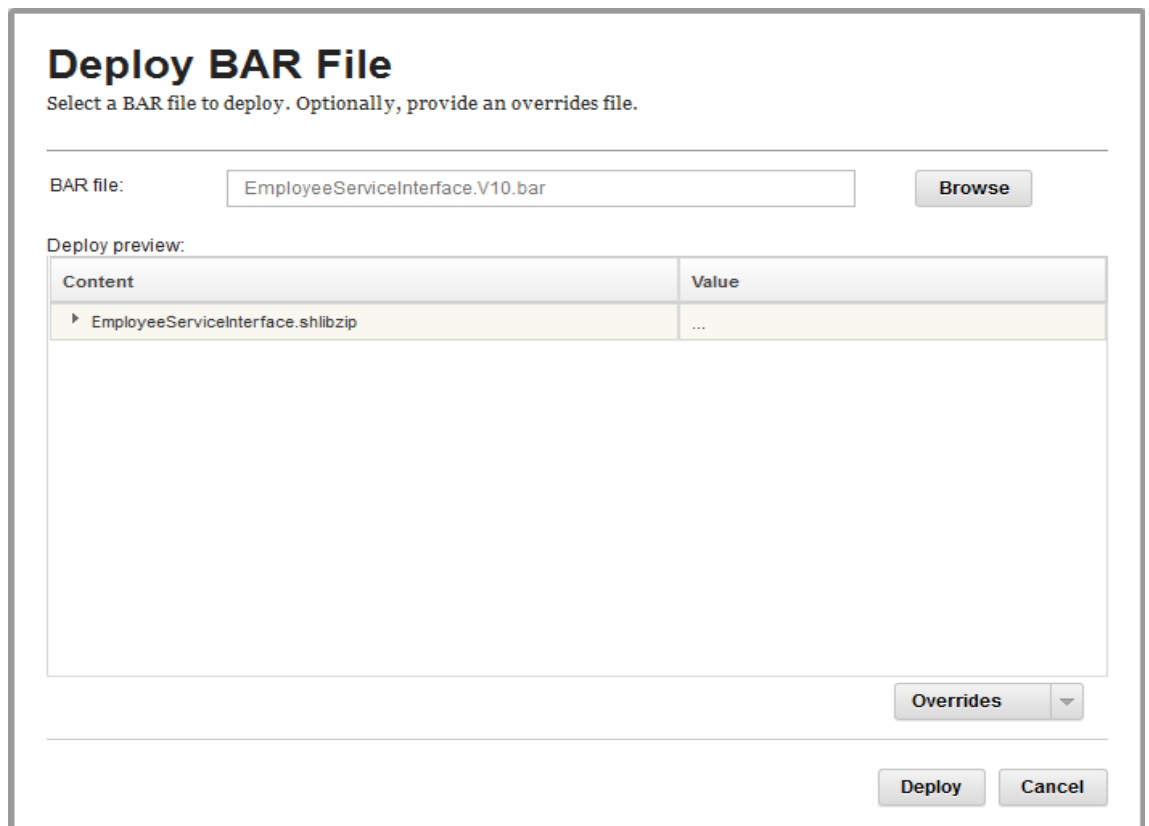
Deploy BAR File

Select a BAR file to deploy. Optionally, provide an overrides file.

BAR file: EmployeeServiceInterface.V10.bar Browse

Deploy preview:

| Content | Value |
|---|---|
| EmployeeServiceInterface.shlibzip | ... |

Overrides

Deploy Cancel